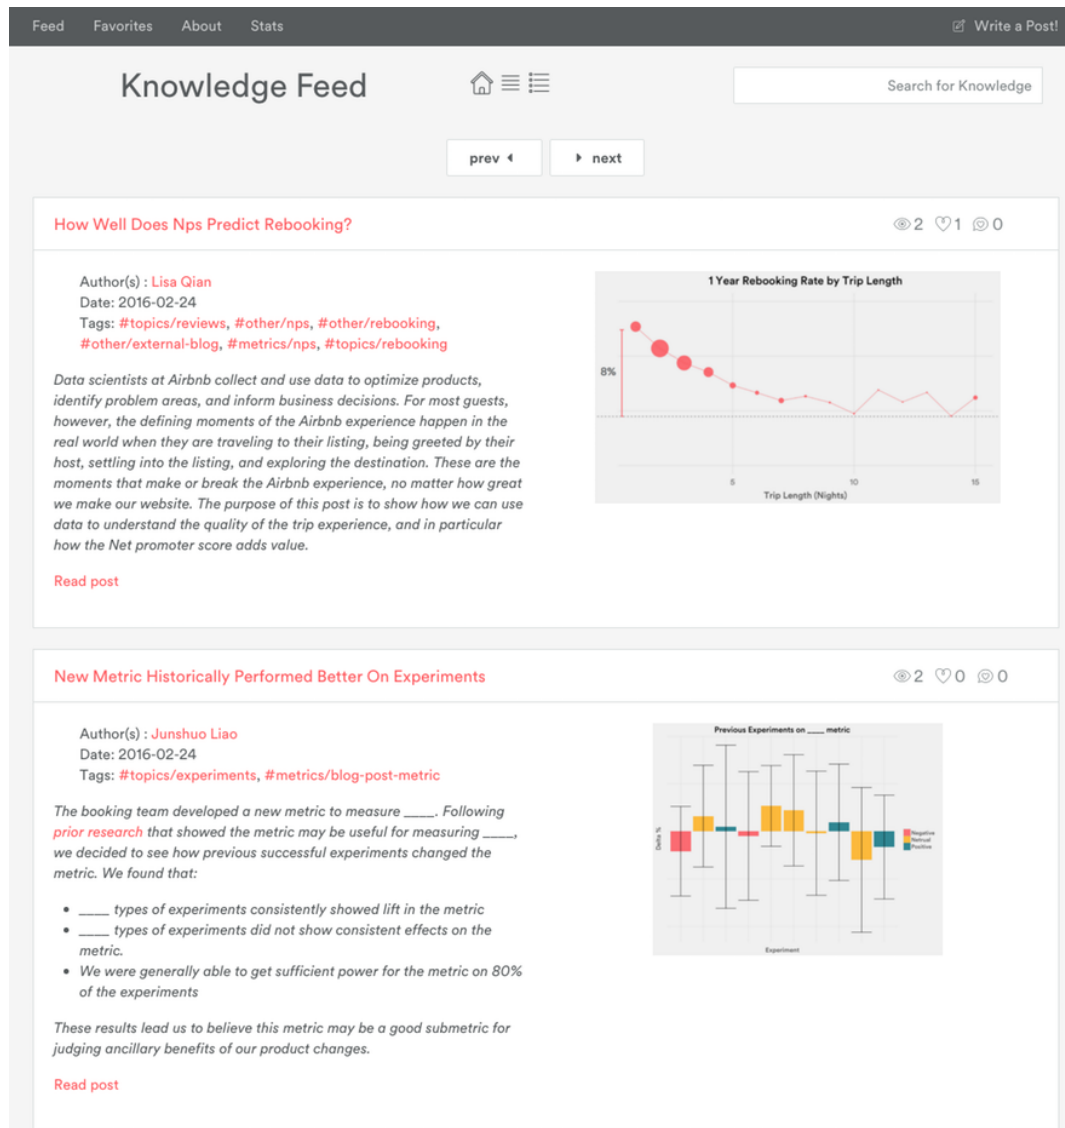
Feed Favorites About Stats

Write a Post!

Knowledge Feed

Search for Knowledge

prev next

How Well Does Nps Predict Rebooking?

2 1 0

Author(s) : Lisa Qian
Date: 2016-02-24
Tags: #topics/reviews, #other/nps, #other/rebooking, #other/external-blog, #metrics/nps, #topics/rebooking

Data scientists at Airbnb collect and use data to optimize products, identify problem areas, and inform business decisions. For most guests, however, the defining moments of the Airbnb experience happen in the real world when they are traveling to their listing, being greeted by their host, settling into the listing, and exploring the destination. These are the moments that make or break the Airbnb experience, no matter how great we make our website. The purpose of this post is to show how we can use data to understand the quality of the trip experience, and in particular how the Net promoter score adds value.

Read post

1 Year Rebooking Rate by Trip Length

8%

5 10 15

Trip Length (Nights)

New Metric Historically Performed Better On Experiments

2 0 0

Author(s) : Junshuo Liao
Date: 2016-02-24
Tags: #topics/experiments, #metrics/blog-post-metric

The booking team developed a new metric to measure ____. Following prior research that showed the metric may be useful for measuring ____, we decided to see how previous successful experiments changed the metric. We found that:

• ____ types of experiments consistently showed lift in the metric
• ____ types of experiments did not show consistent effects on the metric.
• We were generally able to get sufficient power for the metric on 80% of the experiments

These results lead us to believe this metric may be a good submetric for judging ancillary benefits of our product changes.

Read post

Previous Experiments on ____ metric

Delta %

Negative
Neutral
Positive

Experiment